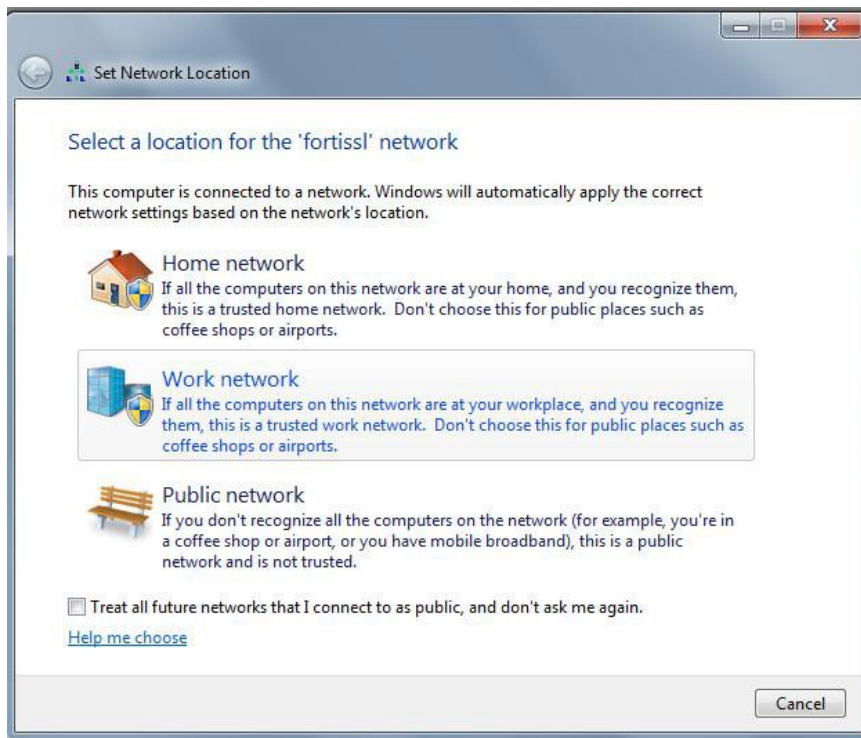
Set Network Location

Select a location for the 'fortissl' network

This computer is connected to a network. Windows will automatically apply the correct network settings based on the network's location.

Home network
If all the computers on this network are at your home, and you recognize them, this is a trusted home network. Don't choose this for public places such as coffee shops or airports.

Work network
If all the computers on this network are at your workplace, and you recognize them, this is a trusted work network. Don't choose this for public places such as coffee shops or airports.

Public network
If you don't recognize all the computers on the network (for example, you're in a coffee shop or airport, or you have mobile broadband), this is a public network and is not trusted.

Treat all future networks that I connect to as public, and don't ask me again.

Help me choose

Cancel